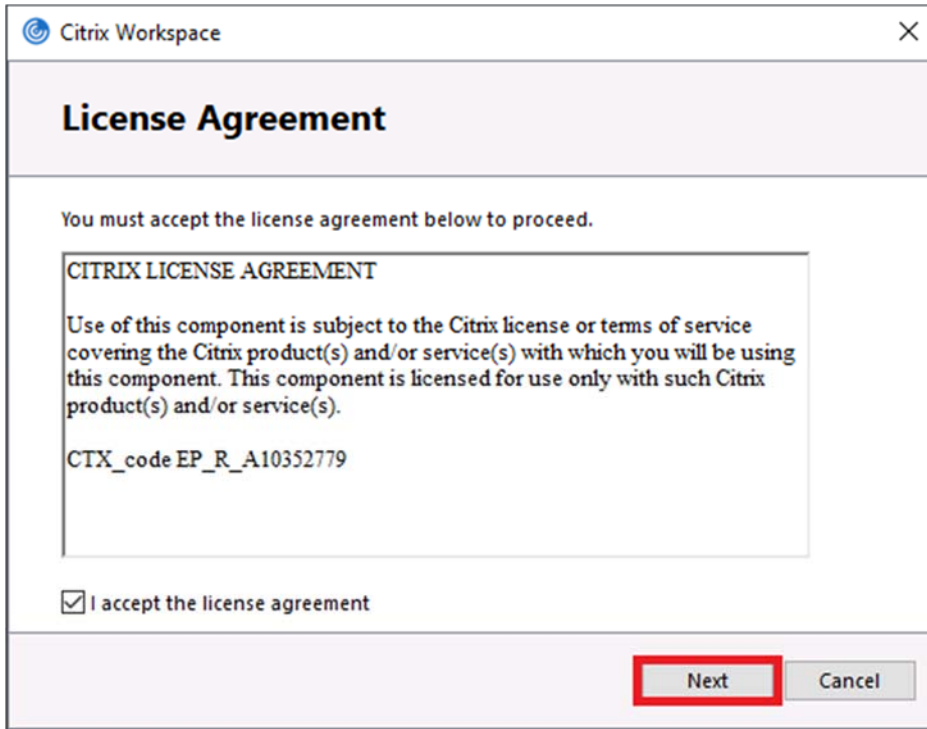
Citrix Workspace

License Agreement

You must accept the license agreement below to proceed.

CITRIX LICENSE AGREEMENT

Use of this component is subject to the Citrix license or terms of service covering the Citrix product(s) and/or service(s) with which you will be using this component. This component is licensed for use only with such Citrix product(s) and/or service(s).

CTX_code EP_R_A10352779

I accept the license agreement

Next

Cancel